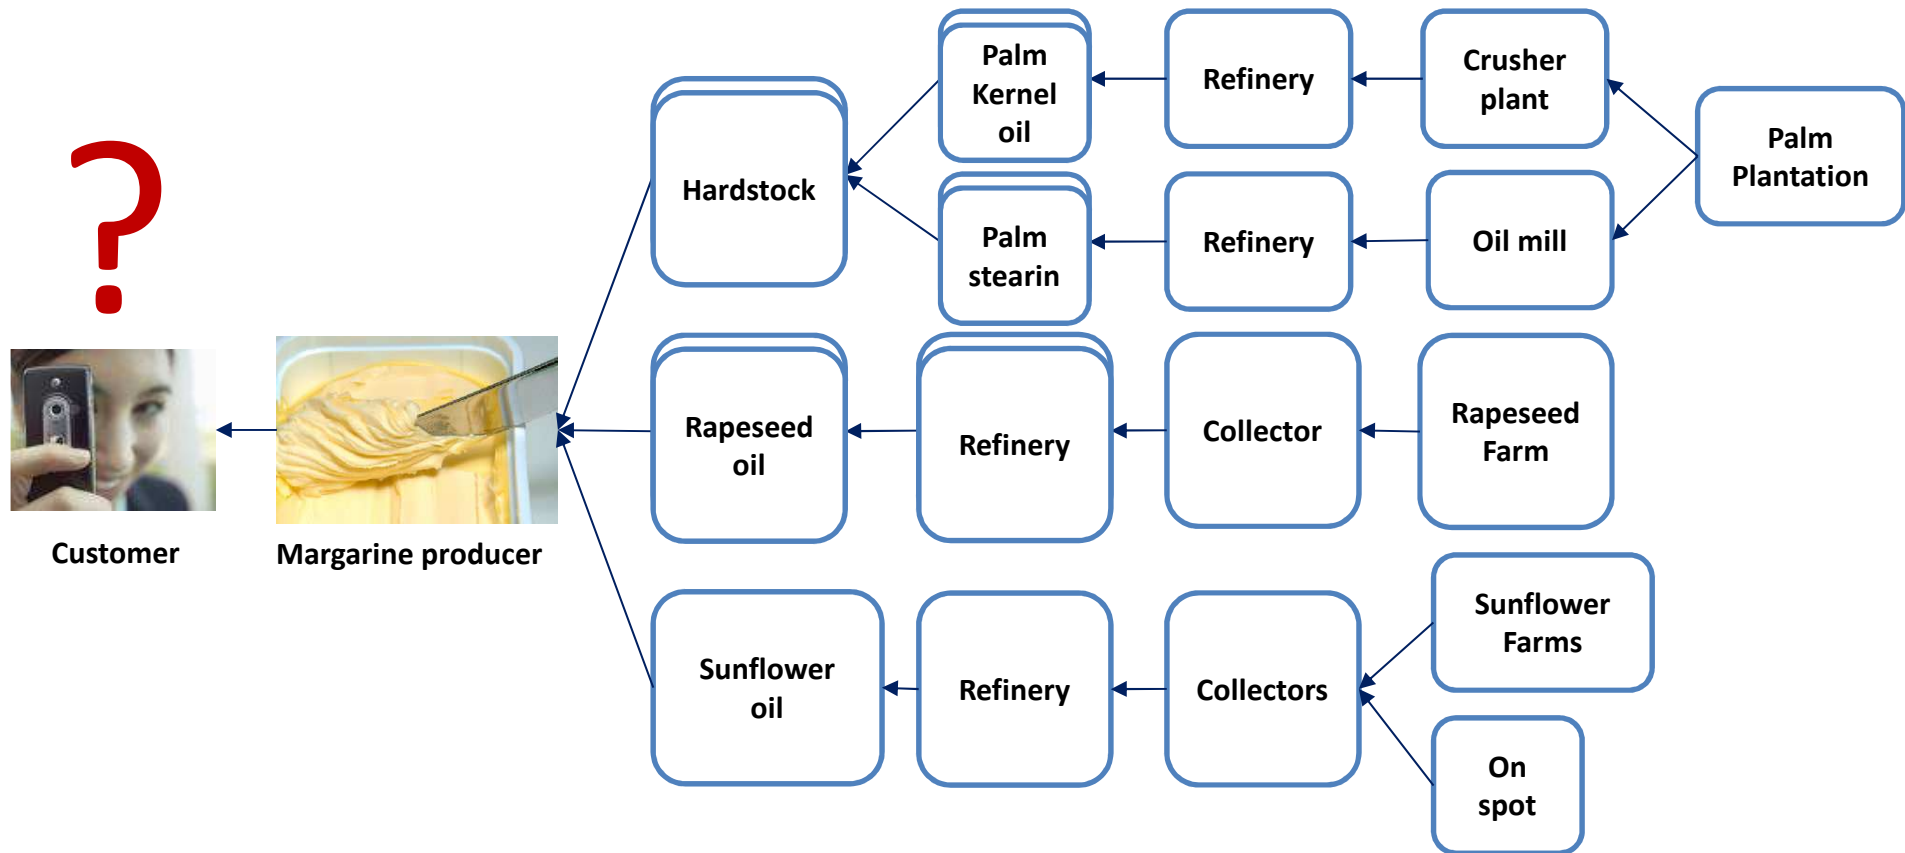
?

Customer

Margarine producer

Hardstock

Palm Kernel oil

Refinery

Crusher plant

Palm Plantation

Palm stearin

Refinery

Oil mill

Rapeseed oil

Refinery

Collector

Rapeseed Farm

Sunflower oil

Refinery

Collectors

Sunflower Farms

On spot